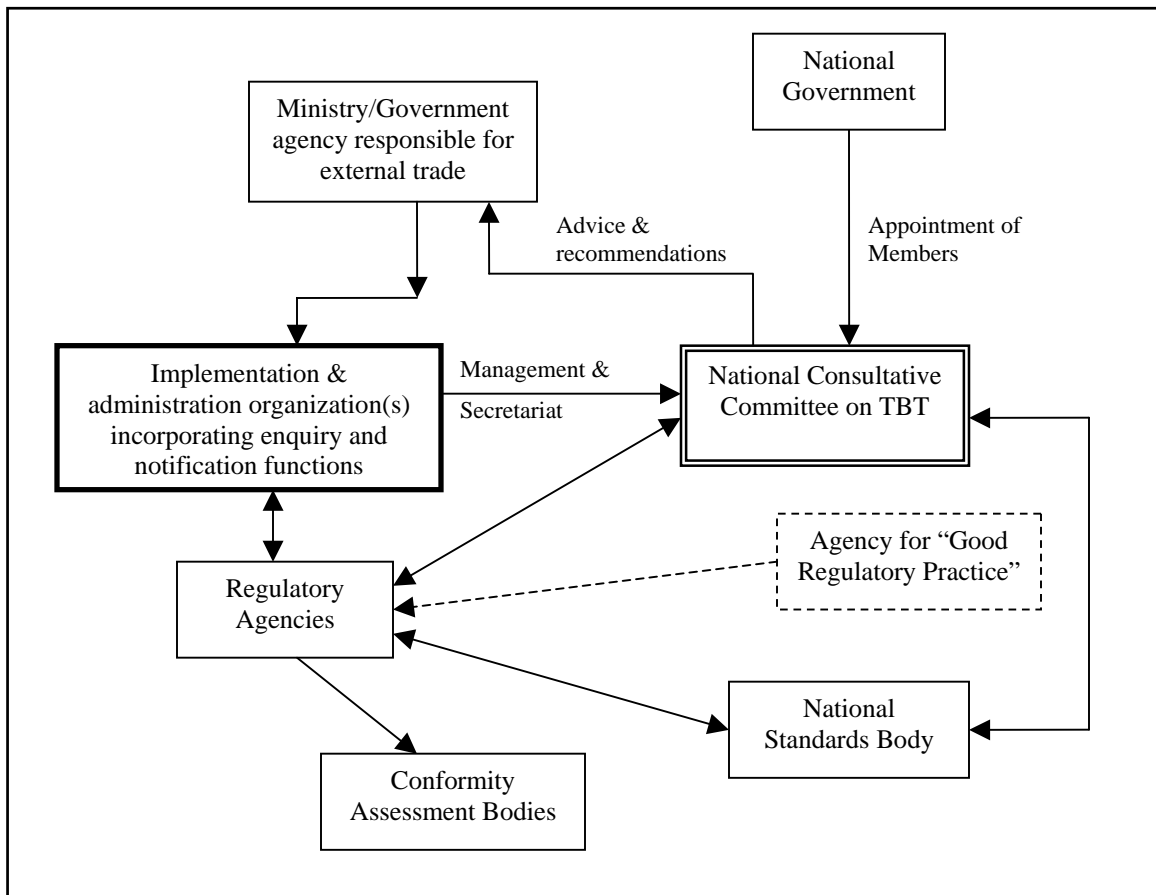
National Government

Ministry/Government agency responsible for external trade

Advice & recommendations

Appointment of Members

Implementation & administration organization(s) incorporating enquiry and notification functions

Management & Secretariat

National Consultative Committee on TBT

Agency for "Good Regulatory Practice"

Regulatory Agencies

National Standards Body

Conformity Assessment Bodies